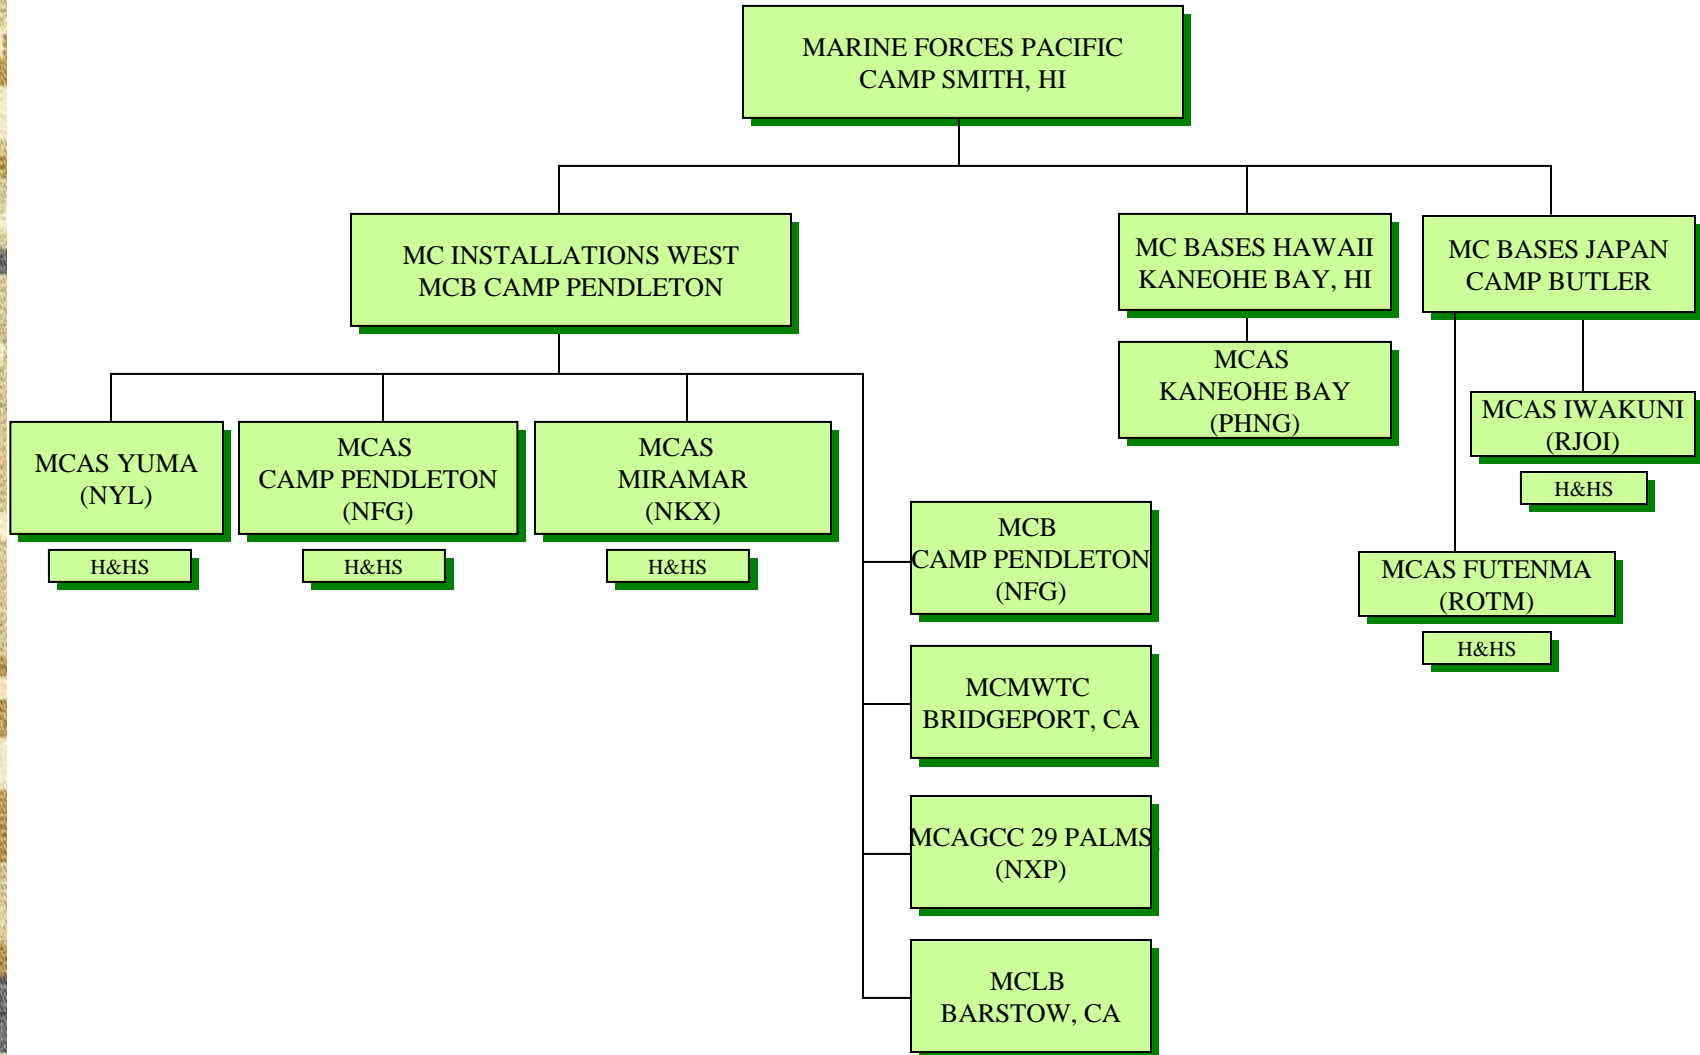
MARINE FORCES PACIFIC
CAMP SMITH, HI

MC INSTALLATIONS WEST
MCB CAMP PENDLETON

MC BASES HAWAII
KANEOHE BAY, HI

MC BASES JAPAN
CAMP BUTLER

MCAS
KANEOHE BAY
(PHNG)

MCAS IWAKUNI
(RJOI)

H&HS

MCAS YUMA
(NYL)

H&HS

MCAS
CAMP PENDLETON
(NFG)

H&HS

MCAS
MIRAMAR
(NKX)

H&HS

MCB
CAMP PENDLETON
(NFG)

MCAS FUTENMA
(ROTM)

H&HS

MCMWTC
BRIDGEPORT, CA

MCAGCC 29 PALMS
(NXP)

MCLB
BARSTOW, CA